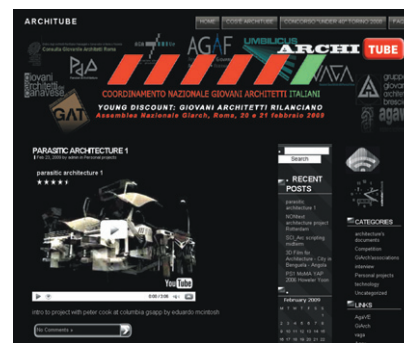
ARCHITUBE

HOME | COSE ARCHITUBE | CONCORSO "UNDER 40" TORINO 2008 | FAQ

Consulta Giovani Architetti Roma

PdA

AGAF

UMBELICUS

ARCHI TUBE

giovani architetti canavese

NAGA

gruppo giovani architetti brescia

GAT

COORDINAMENTO NAZIONALE GIOVANI ARCHITETTI ITALIANI

YOUNG DISCOUNT: GIOVANI ARCHITETTI RILANCIANO

Assemblea Nazionale Giarch, Roma, 20 e 21 febbraio 2009

PARASITIC ARCHITECTURE 1

Feb 23, 2009 by admin in Personal projects

parasitic architecture 1

★★★★★

YouTube

intro to project with peter cook at columbia gsapp by eduardo mcintosh

No Comments »

Search

RECENT POSTS

parasitic architecture 1

NOMtest architects project Rotterdam

SCI_Arc scripting midterm

3D Film for Architecture : City in Benguela - Angola

PS1 MoMA YAP 2008: Howeler Yoon

CATEGORIES

architecture's documents

Competition

GIArch associations

interview

Personal projects

technology

Uncategorized

February 2009

M T W T F S S

LINKS

AgaVE

GIArch

naga

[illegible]